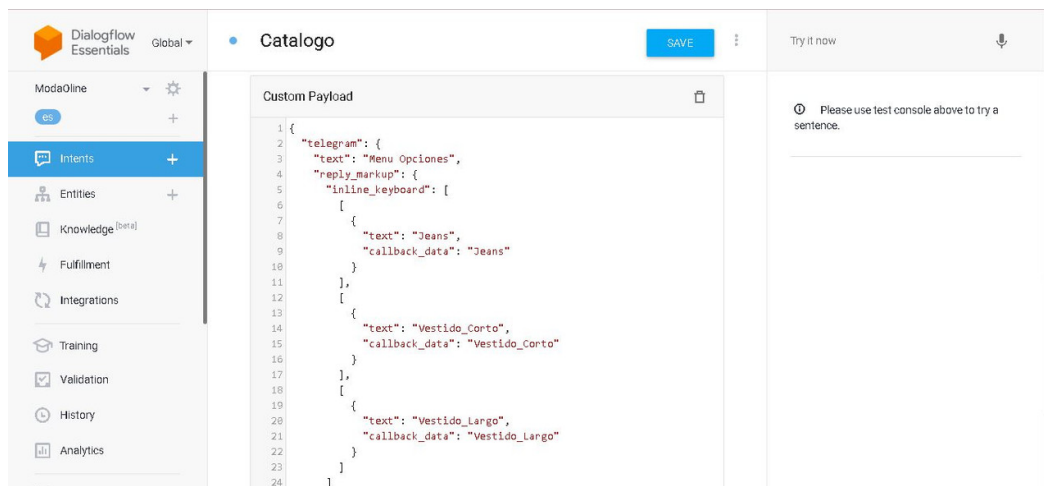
Dialogflow Essentials Global

ModaOline

es

Intents

Entities

Knowledge [beta]

Fulfillment

Integrations

Training

Validation

History

Analytics

Catalogo

SAVE

Custom Payload

1 {
2 "telegram": {
3 "text": "Menu Opciones",
4 "reply_markup": {
5 "inline_keyboard": [
6 [
7 {
8 "text": "Jeans",
9 "callback_data": "Jeans"
10 }
11 ],
12 [
13 {
14 "text": "Vestido_Corto",
15 "callback_data": "Vestido_Corto"
16 }
17 ],
18 [
19 {
20 "text": "Vestido_Largo",
21 "callback_data": "Vestido_Largo"
22 }
23 ]
24 ]

Try it now

Please use test console above to try a sentence.